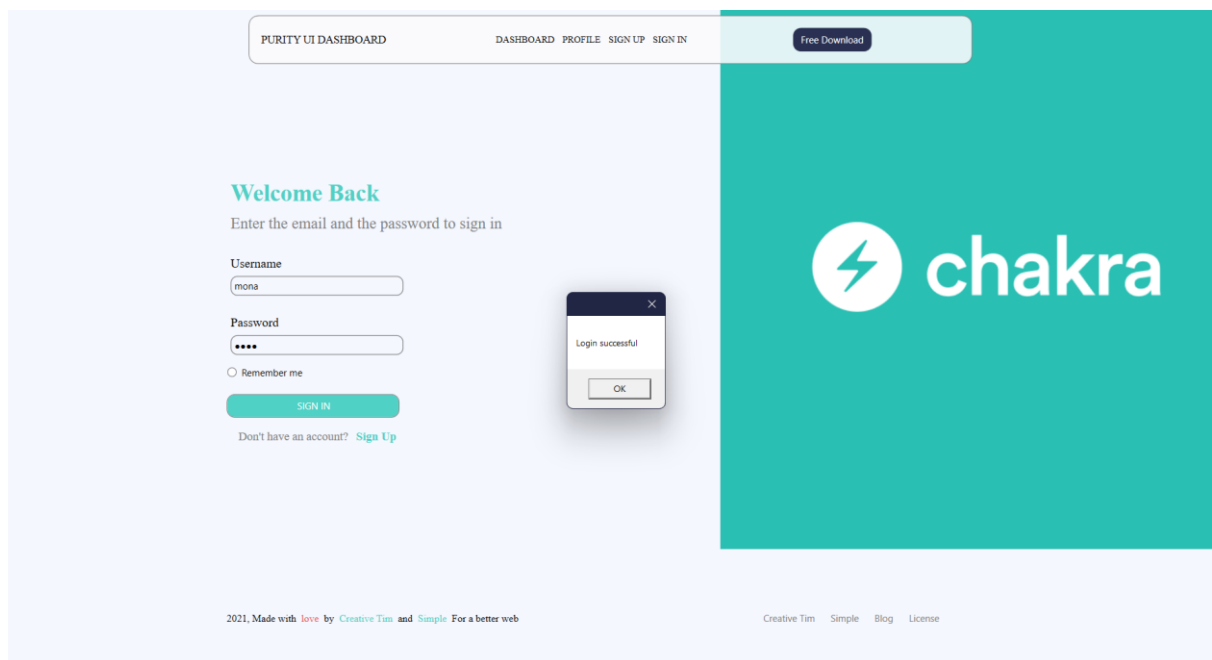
PURITY UI DASHBOARD

DASHBOARD PROFILE SIGN UP SIGN IN

Free Download

Welcome Back

Enter the email and the password to sign in

Username

mona

Password

••••

Remember me

SIGN IN

Don't have an account? Sign Up

×

Login successful

OK

chakra

2021, Made with love by Creative Tim and Simple For a better web

Creative Tim Simple Blog License